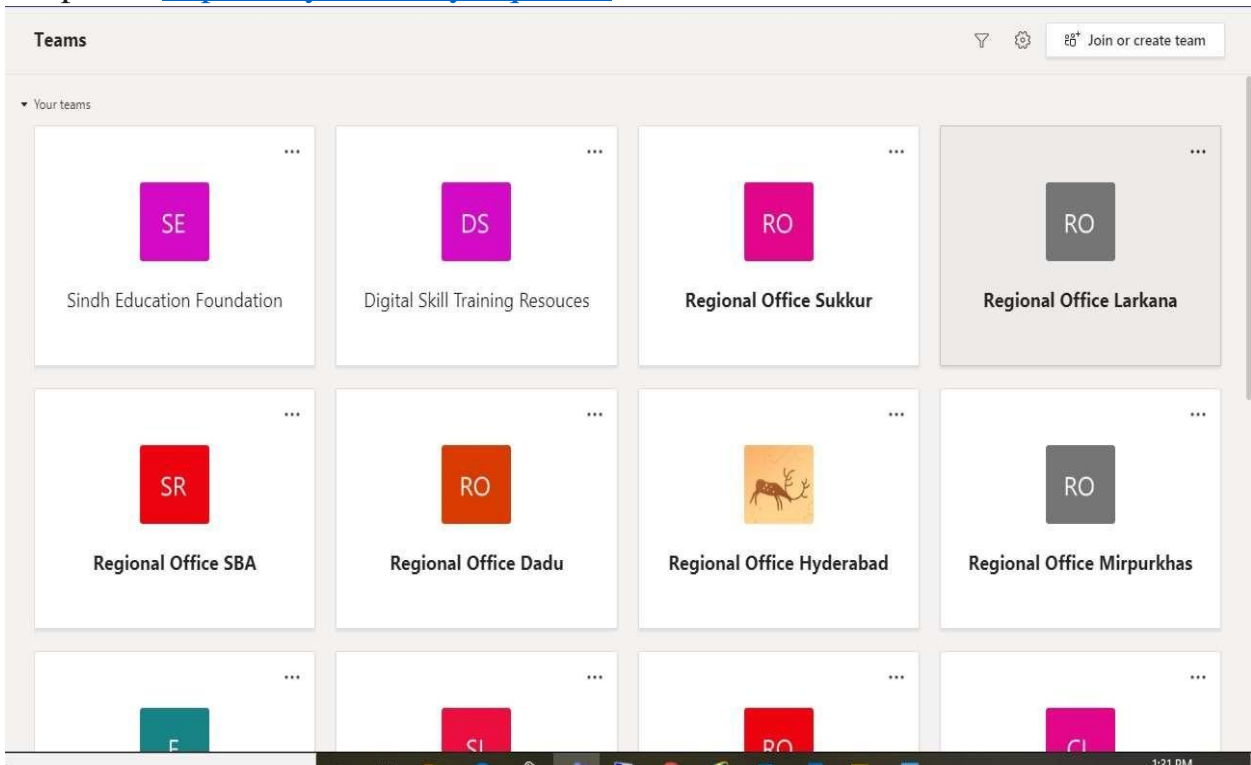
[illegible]

Teams

Join or create team

Your teams

...

SE

Sindh Education Foundation

...

DS

Digital Skill Training Resouces

...

RO

Regional Office Sukkur

...

RO

Regional Office Larkana

...

SR

Regional Office SBA

...

RO

Regional Office Dadu

...

Regional Office Hyderabad

...

RO

Regional Office Mirpurkhas

...

F

...

SI

...

RO

...

CI

1:21 PM